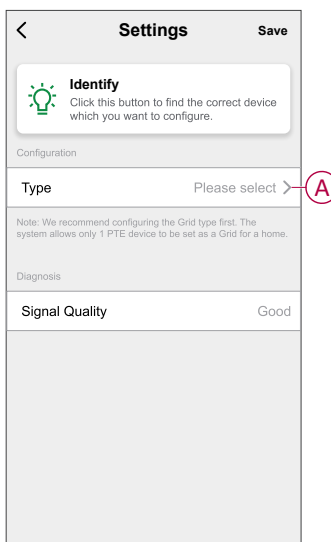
<

Settings

Save

Identify
Click this button to find the correct device which you want to configure.

Configuration

Type

Please select >

A

Note: We recommend configuring the Grid type first. The system allows only 1 PTE device to be set as a Grid for a home.

Diagnosis

Signal Quality

Good